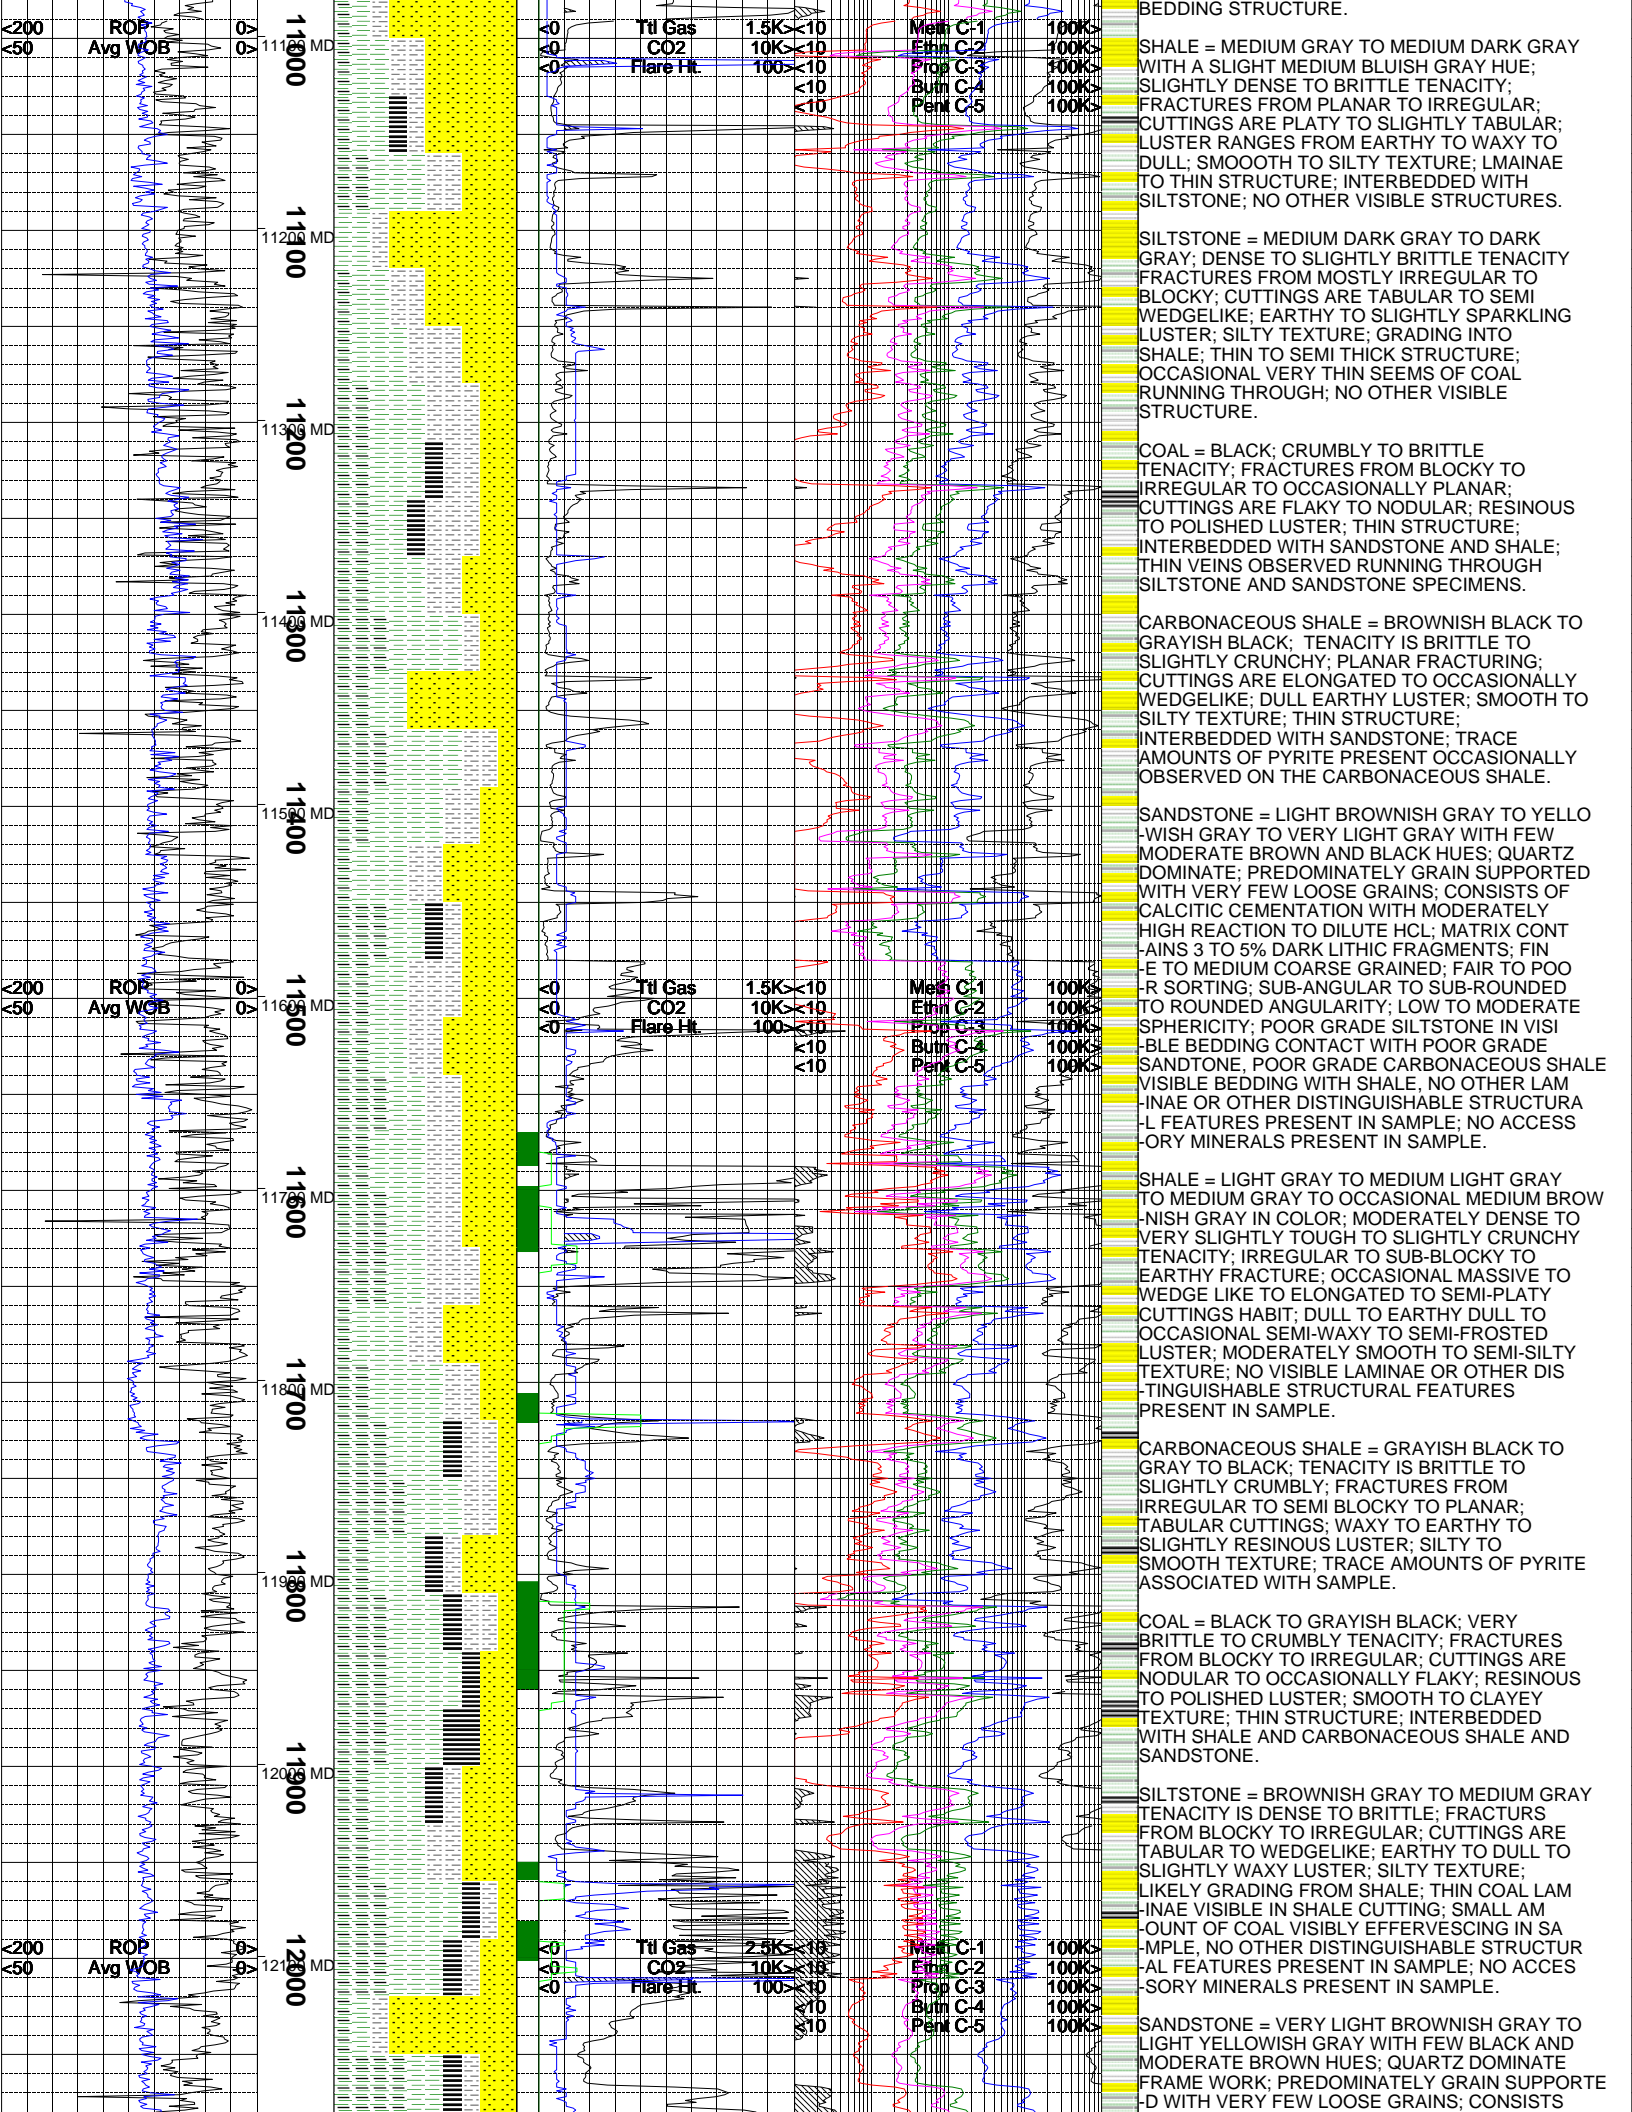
<200 ROP 0>
<50 Avg WOB 0>
11100 MD
11000
11200 MD
11100
11300 MD
11200
11400 MD
11300
11500 MD
11400
<200 ROP 0>
<50 Avg WOB 0>
11600 MD
11500
11700 MD
11600
11800 MD
11700
11900 MD
11800
12000 MD
11900
<200 ROP 0>
<50 Avg WOB 0>
12100 MD
12000

<0 Ttl Gas 1.5K>
<0 CO2 10K>
<0 Flare Ht. 100>
<10 Meth C-1 100K>
<10 Ethn C-2 100K>
<10 Prop C-3 100K>
<10 Butn C-4 100K>
<10 Pent C-5 100K>

<0 Ttl Gas 1.5K>
<0 CO2 10K>
<0 Flare Ht. 100>
<10 Meth C-1 100K>
<10 Ethn C-2 100K>
<10 Prop C-3 100K>
<10 Butn C-4 100K>
<10 Pent C-5 100K>

<0 Ttl Gas 2.5K>
<0 CO2 10K>
<0 Flare Ht. 100>
<10 Meth C-1 100K>
<10 Ethn C-2 100K>
<10 Prop C-3 100K>
<10 Butn C-4 100K>
<10 Pent C-5 100K>

BEDDING STRUCTURE.

SHALE = MEDIUM GRAY TO MEDIUM DARK GRAY WITH A SLIGHT MEDIUM BLUISH GRAY HUE; SLIGHTLY DENSE TO BRITTLE TENACITY; FRACTURES FROM PLANAR TO IRREGULAR; CUTTINGS ARE PLATY TO SLIGHTLY TABULAR; LUSTER RANGES FROM EARTHY TO WAXY TO DULL; SMOOOTH TO SILTY TEXTURE; LMAINAE TO THIN STRUCTURE; INTERBEDDED WITH SILTSTONE; NO OTHER VISIBLE STRUCTURES.

SILTSTONE = MEDIUM DARK GRAY TO DARK GRAY; DENSE TO SLIGHTLY BRITTLE TENACITY FRACTURES FROM MOSTLY IRREGULAR TO BLOCKY; CUTTINGS ARE TABULAR TO SEMI WEDGELIKE; EARTHY TO SLIGHTLY SPARKLING LUSTER; SILTY TEXTURE; GRADING INTO SHALE; THIN TO SEMI THICK STRUCTURE; OCCASIONAL VERY THIN SEEMS OF COAL RUNNING THROUGH; NO OTHER VISIBLE STRUCTURE.

COAL = BLACK; CRUMBLY TO BRITTLE TENACITY; FRACTURES FROM BLOCKY TO IRREGULAR TO OCCASIONALLY PLANAR; CUTTINGS ARE FLAKY TO NODULAR; RESINOUS TO POLISHED LUSTER; THIN STRUCTURE; INTERBEDDED WITH SANDSTONE AND SHALE; THIN VEINS OBSERVED RUNNING THROUGH SILTSTONE AND SANDSTONE SPECIMENS.

CARBONACEOUS SHALE = BROWNISH BLACK TO GRAYISH BLACK; TENACITY IS BRITTLE TO SLIGHTLY CRUNCHY; PLANAR FRACTURING; CUTTINGS ARE ELONGATED TO OCCASIONALLY WEDGELIKE; DULL EARTHY LUSTER; SMOOTH TO SILTY TEXTURE; THIN STRUCTURE; INTERBEDDED WITH SANDSTONE; TRACE AMOUNTS OF PYRITE PRESENT OCCASIONALLY OBSERVED ON THE CARBONACEOUS SHALE.

SANDSTONE = LIGHT BROWNISH GRAY TO YELLO-WISH GRAY TO VERY LIGHT GRAY WITH FEW MODERATE BROWN AND BLACK HUES; QUARTZ DOMINATE; PREDOMINATELY GRAIN SUPPORTED WITH VERY FEW LOOSE GRAINS; CONSISTS OF CALCITIC CEMENTATION WITH MODERATELY HIGH REACTION TO DILUTE HCL; MATRIX CONT-AINS 3 TO 5% DARK LITHIC FRAGMENTS; FIN-E TO MEDIUM COARSE GRAINED; FAIR TO POO-R SORTING; SUB-ANGULAR TO SUB-ROUNDED TO ROUNDED ANGULARITY; LOW TO MODERATE SPHERICITY; POOR GRADE SILTSTONE IN VISI-BLE BEDDING CONTACT WITH POOR GRADE SANDTONE, POOR GRADE CARBONACEOUS SHALE VISIBLE BEDDING WITH SHALE, NO OTHER LAM-INAE OR OTHER DISTINGUISHABLE STRUCTURA-L FEATURES PRESENT IN SAMPLE; NO ACCESS-ORY MINERALS PRESENT IN SAMPLE.

SHALE = LIGHT GRAY TO MEDIUM LIGHT GRAY TO MEDIUM GRAY TO OCCASIONAL MEDIUM BROW-NISH GRAY IN COLOR; MODERATELY DENSE TO VERY SLIGHTLY TOUGH TO SLIGHTLY CRUNCHY TENACITY; IRREGULAR TO SUB-BLOCKY TO EARTHY FRACTURE; OCCASIONAL MASSIVE TO WEDGE LIKE TO ELONGATED TO SEMI-PLATY CUTTINGS HABIT; DULL TO EARTHY DULL TO OCCASIONAL SEMI-WAXY TO SEMI-FROSTED LUSTER; MODERATELY SMOOTH TO SEMI-SILTY TEXTURE; NO VISIBLE LAMINAE OR OTHER DIS-TINGUISHABLE STRUCTURAL FEATURES PRESENT IN SAMPLE.

CARBONACEOUS SHALE = GRAYISH BLACK TO GRAY TO BLACK; TENACITY IS BRITTLE TO SLIGHTLY CRUMBLY; FRACTURES FROM IRREGULAR TO SEMI BLOCKY TO PLANAR; TABULAR CUTTINGS; WAXY TO EARTHY TO SLIGHTLY RESINOUS LUSTER; SILTY TO SMOOTH TEXTURE; TRACE AMOUNTS OF PYRITE ASSOCIATED WITH SAMPLE.

COAL = BLACK TO GRAYISH BLACK; VERY BRITTLE TO CRUMBLY TENACITY; FRACTURES FROM BLOCKY TO IRREGULAR; CUTTINGS ARE NODULAR TO OCCASIONALLY FLAKY; RESINOUS TO POLISHED LUSTER; SMOOTH TO CLAYEY TEXTURE; THIN STRUCTURE; INTERBEDDED WITH SHALE AND CARBONACEOUS SHALE AND SANDSTONE.

SILTSTONE = BROWNISH GRAY TO MEDIUM GRAY TENACITY IS DENSE TO BRITTLE; FRACTURS FROM BLOCKY TO IRREGULAR; CUTTINGS ARE TABULAR TO WEDGELIKE; EARTHY TO DULL TO SLIGHTLY WAXY LUSTER; SILTY TEXTURE; LIKELY GRADING FROM SHALE; THIN COAL LAM-INAE VISIBLE IN SHALE CUTTING; SMALL AM-OUNT OF COAL VISIBLY EFFERVESCING IN SA-MPLE, NO OTHER DISTINGUISHABLE STRUCTUR-AL FEATURES PRESENT IN SAMPLE; NO ACCES-SORY MINERALS PRESENT IN SAMPLE.

SANDSTONE = VERY LIGHT BROWNISH GRAY TO LIGHT YELLOWISH GRAY WITH FEW BLACK AND MODERATE BROWN HUES; QUARTZ DOMINATE FRAME WORK; PREDOMINATELY GRAIN SUPPORTE-D WITH VERY FEW LOOSE GRAINS; CONSISTS